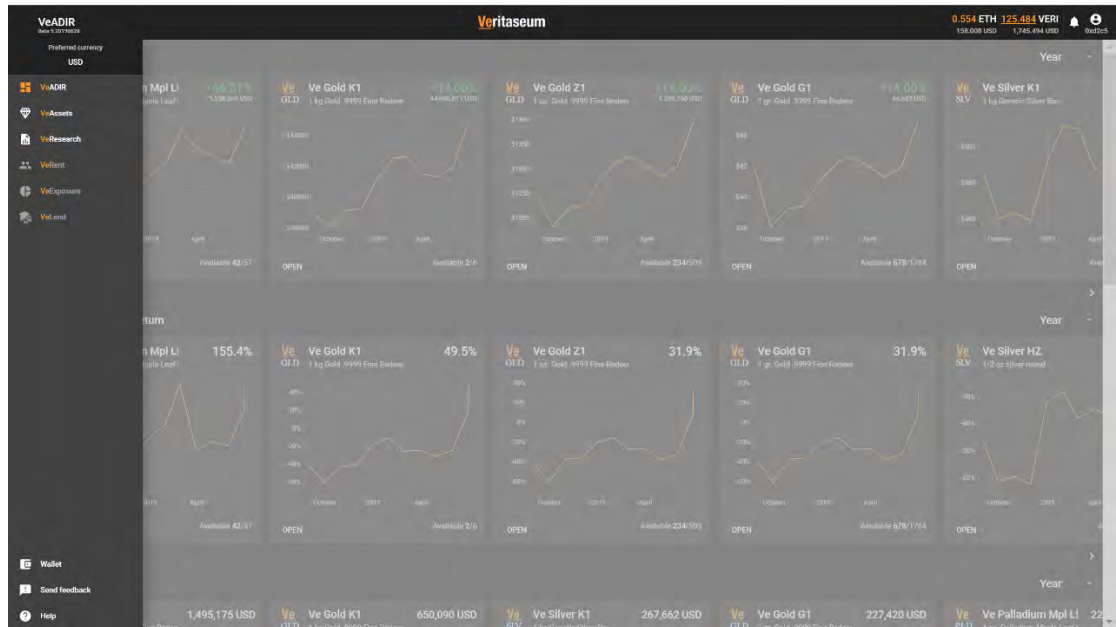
VeADIR
Beta 1.20190828
Preferred currency
USD

VeADIR
VeAssets
VeResearch
VeRent
VeExposure
VeLend

Wallet
Send feedback
Help

Veritaseum

0.554 ETH 125.484 VERI
158.008 USD 1,745.494 USD
0xd2c5

Year

n Mpl Li
Available 42/57

Ve GLD Ve Gold K1
1 kg Gold .9999 Fine Bar
Available 2/6
OPEN

Ve GLD Ve Gold Z1
1 oz. Gold .9999 Fine
Available 234/505
OPEN

Ve GLD Ve Gold G1
1 gr. Gold .9999 Fine
Available 678/1784
OPEN

Ve SLV Ve Silver K1
1 kg Generic Silver Bar
OPEN

tum
Year

n Mpl Li 155.4%
Available 42/57

Ve GLD Ve Gold K1 49.5%
1 kg Gold .9999 Fine
Available 2/6
OPEN

Ve GLD Ve Gold Z1 31.9%
1 oz. Gold .9999 Fine
Available 234/505
OPEN

Ve GLD Ve Gold G1 31.9%
1 gr. Gold .9999 Fine
Available 678/1784
OPEN

Ve SLV Ve Silver HZ
1/2 oz Silver round
OPEN

Year

1,495,175 USD
Ve Gold K1 650,090 USD
Ve Silver K1 267,662 USD
Ve Gold G1 227,420 USD
Ve Palladium Mpl Li 22